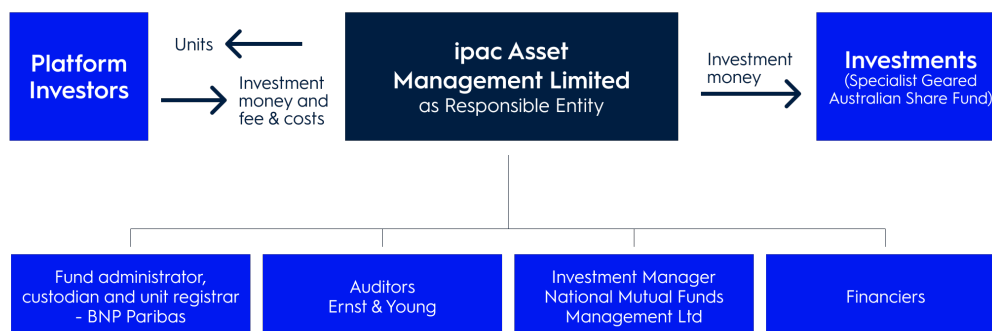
Platform Investors

Units

Investment money and fee & costs

ipac Asset Management Limited as Responsible Entity

Investment money

Investments (Specialist Geared Australian Share Fund)

Fund administrator, custodian and unit registrar - BNP Paribas

Auditors Ernst & Young

Investment Manager National Mutual Funds Management Ltd

Financiers